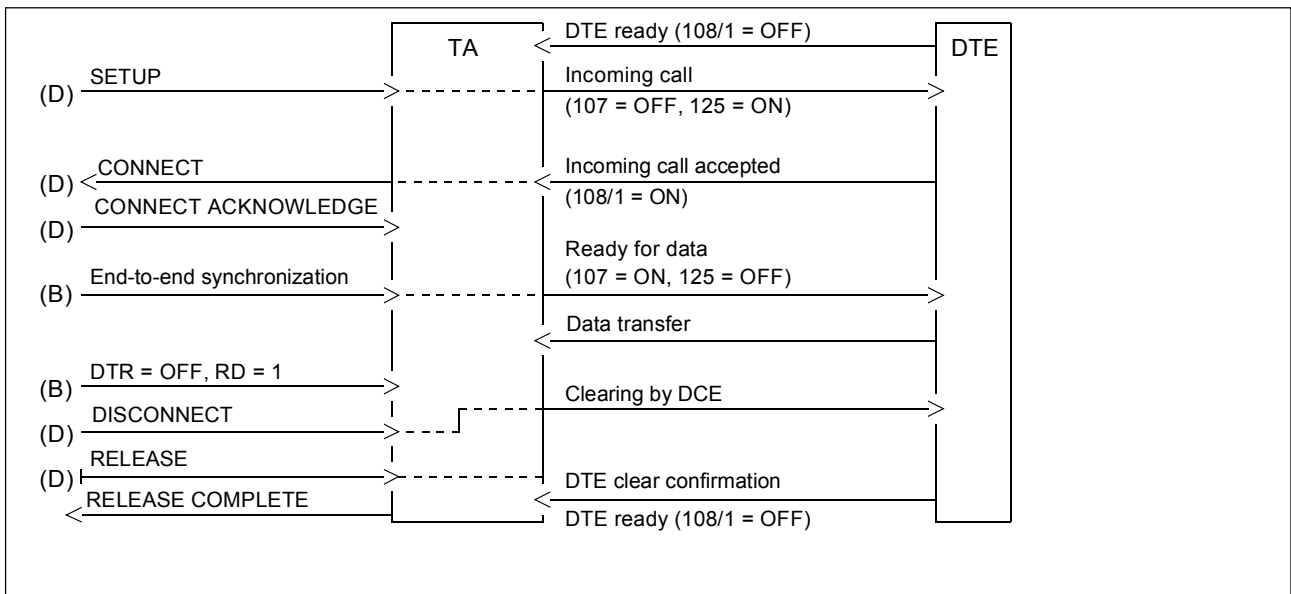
TA

DTE ready (108/1 = OFF)

DTE

(D) SETUP

Incoming call (107 = OFF, 125 = ON)

(D) CONNECT

Incoming call accepted (108/1 = ON)

(D) CONNECT ACKNOWLEDGE

Ready for data (107 = ON, 125 = OFF)

(B) End-to-end synchronization

Data transfer

(B) DTR = OFF, RD = 1

Clearing by DCE

(D) DISCONNECT

(D) RELEASE

DTE clear confirmation

RELEASE COMPLETE

DTE ready (108/1 = OFF)